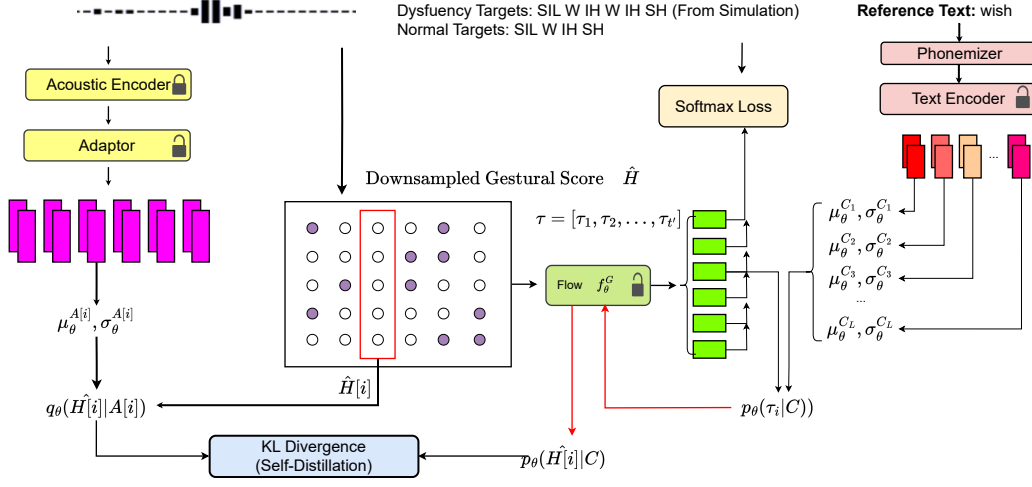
Dysfuency Targets: SIL W IH W IH SH (From Simulation)
Normal Targets: SIL W IH SH

Reference Text: wish

Phonemizer

Text Encoder

Acoustic Encoder

Adaptor

Softmax Loss

Downsampled Gestural Score $\hat{H}$

$\tau = [\tau_1, \tau_2, \ldots, \tau_{t'}]$

Flow $f_\theta^G$

$\mu_\theta^{C_1}, \sigma_\theta^{C_1}$
$\mu_\theta^{C_2}, \sigma_\theta^{C_2}$
$\mu_\theta^{C_3}, \sigma_\theta^{C_3}$
...
$\mu_\theta^{C_L}, \sigma_\theta^{C_L}$

...

$\mu_\theta^{A[i]}, \sigma_\theta^{A[i]}$

$\hat{H}[i]$

$q_\theta(\hat{H[i]}|A[i])$

$p_\theta(\tau_i|C))$

KL Divergence
(Self-Distillation)

$p_\theta(\hat{H[i]}|C)$